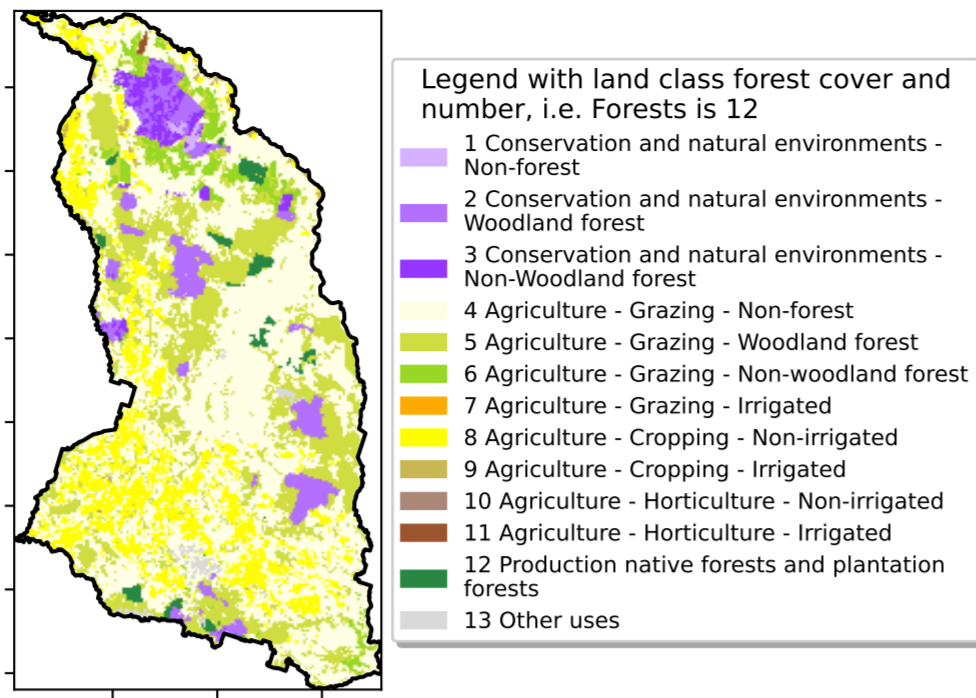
Legend with land class forest cover and number, i.e. Forests is 12

1 Conservation and natural environments - Non-forest

2 Conservation and natural environments - Woodland forest

3 Conservation and natural environments - Non-Woodland forest

4 Agriculture - Grazing - Non-forest

5 Agriculture - Grazing - Woodland forest

6 Agriculture - Grazing - Non-woodland forest

7 Agriculture - Grazing - Irrigated

8 Agriculture - Cropping - Non-irrigated

9 Agriculture - Cropping - Irrigated

10 Agriculture - Horticulture - Non-irrigated

11 Agriculture - Horticulture - Irrigated

12 Production native forests and plantation forests

13 Other uses